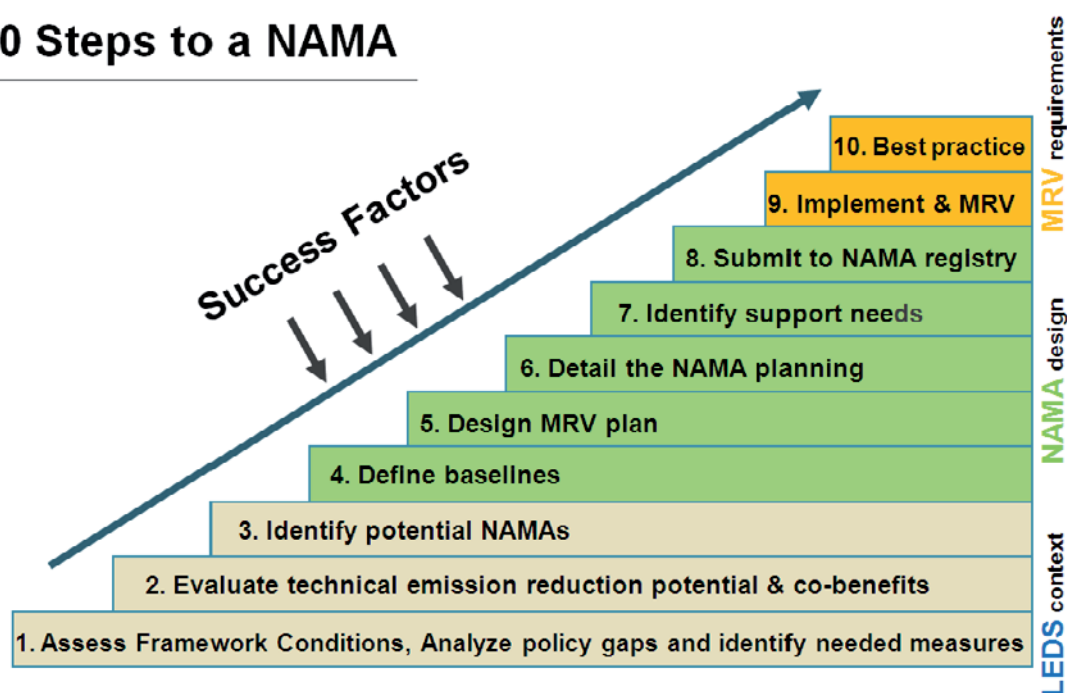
0 Steps to a NAMA

Success Factors

10. Best practice

9. Implement & MRV

8. Submit to NAMA registry

7. Identify support needs

6. Detail the NAMA planning

5. Design MRV plan

4. Define baselines

3. Identify potential NAMAs

2. Evaluate technical emission reduction potential & co-benefits

1. Assess Framework Conditions, Analyze policy gaps and identify needed measures

MRV requirements

NAMA design

LEDS context